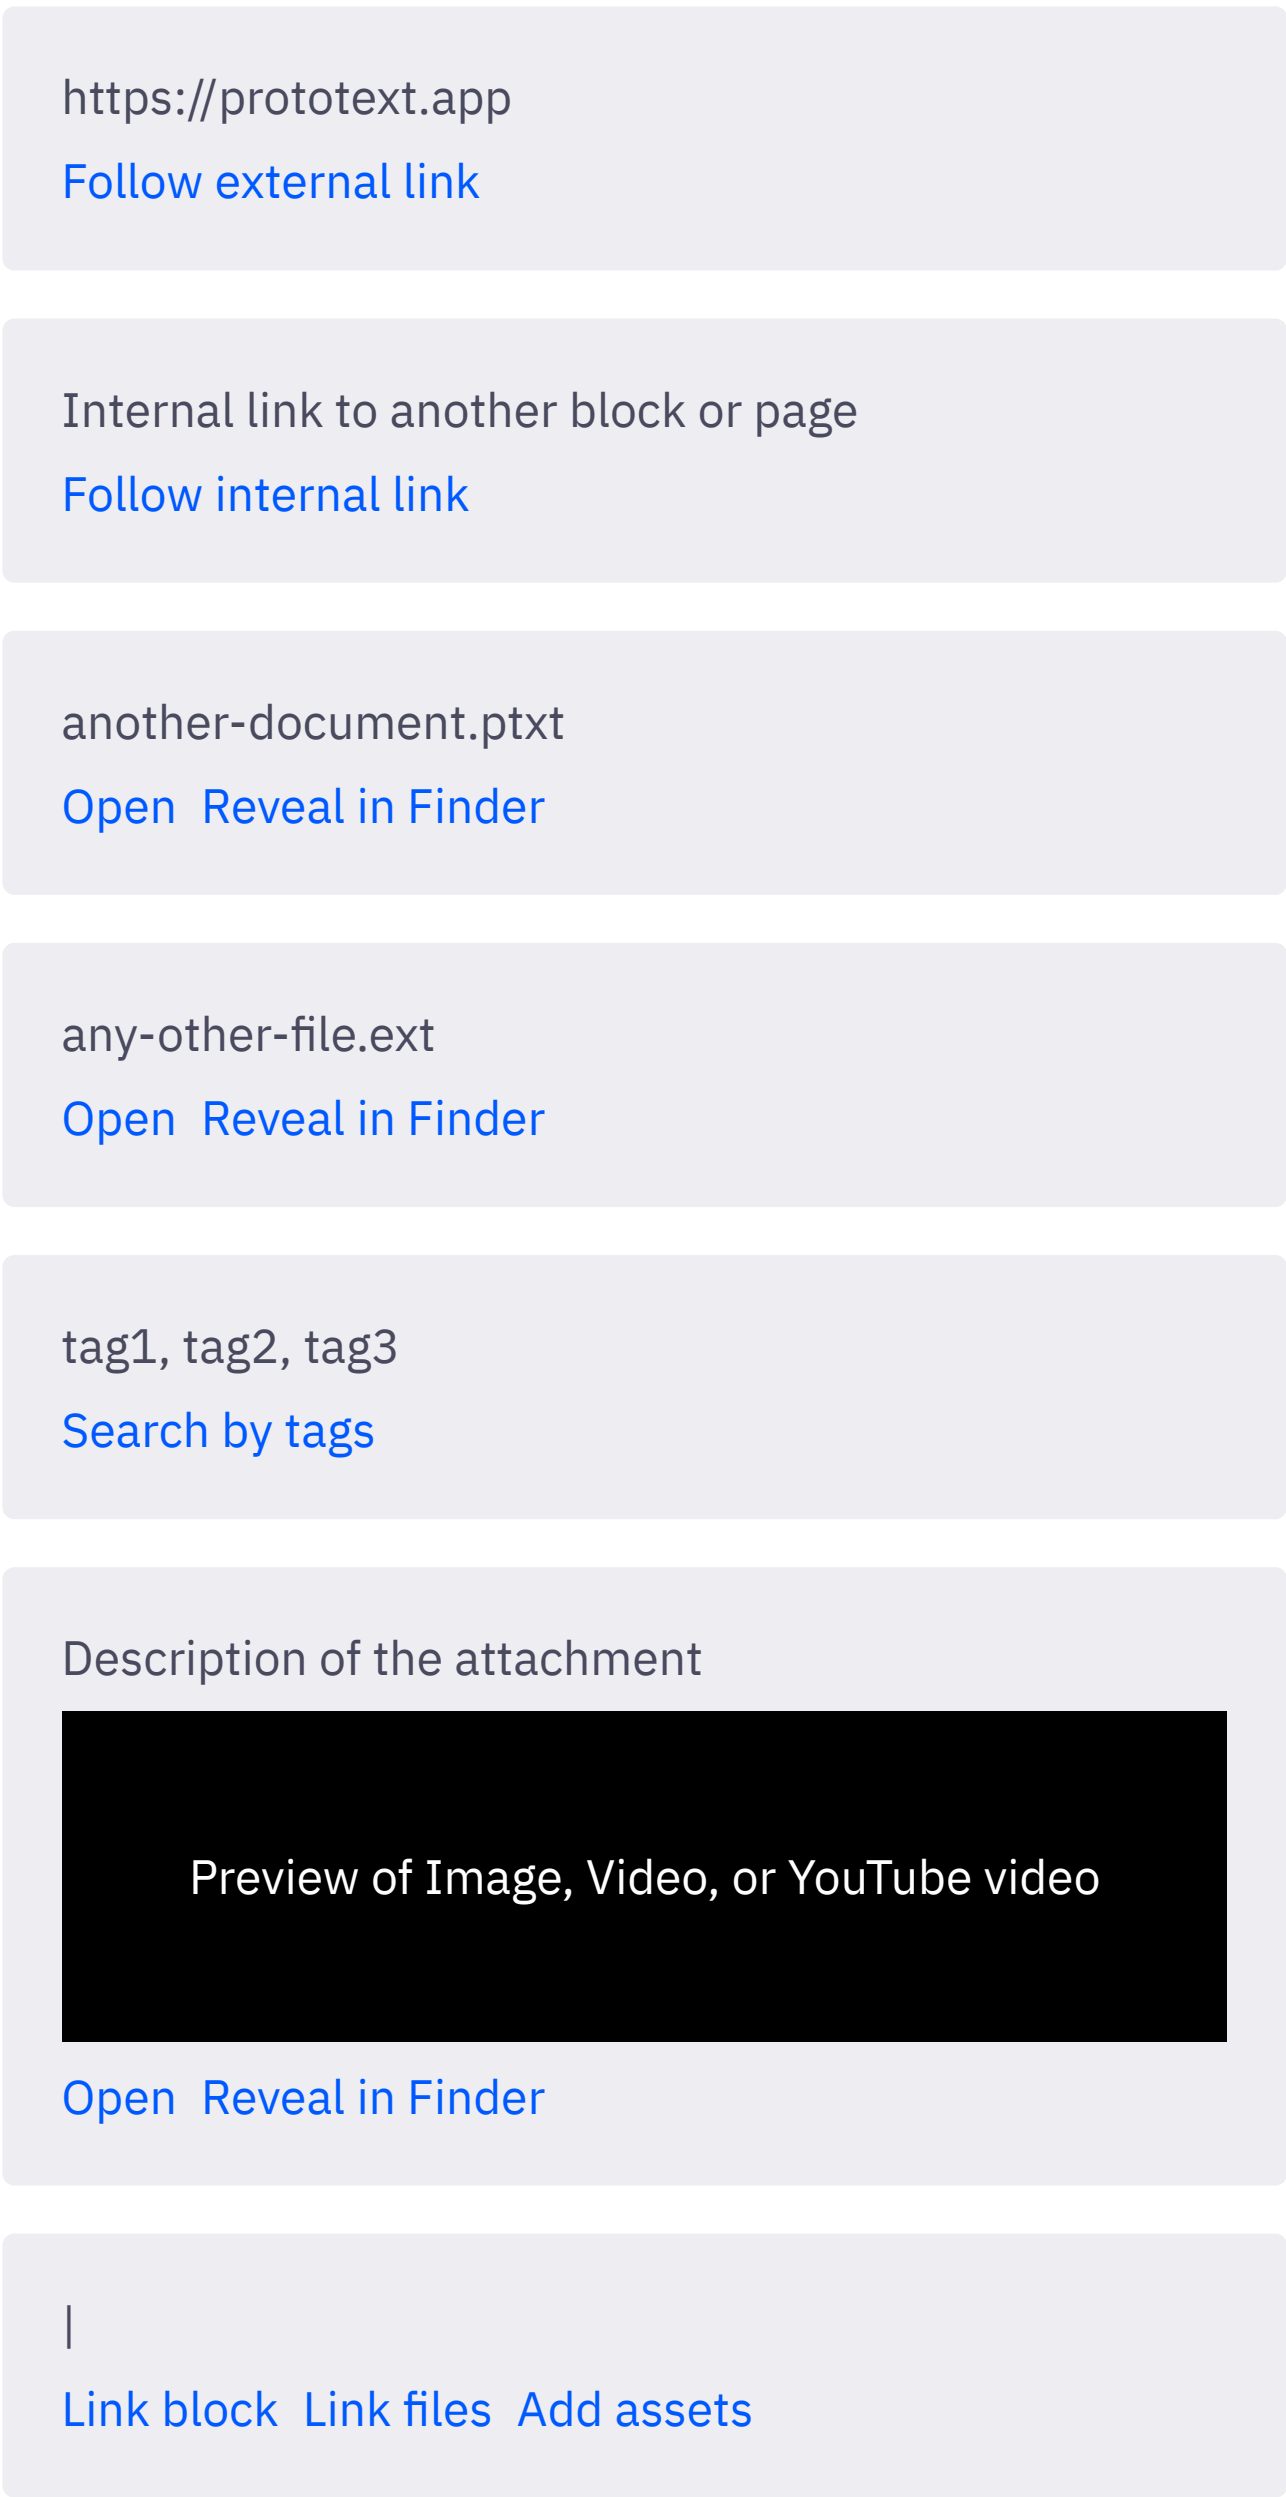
https://prototext.app

Follow external link

Internal link to another block or page

Follow internal link

another-document.ptxt

Open Reveal in Finder

any-other-file.ext

Open Reveal in Finder

tag1, tag2, tag3

Search by tags

Description of the attachment

Preview of Image, Video, or YouTube video

Open Reveal in Finder

|

Link block Link files Add assets